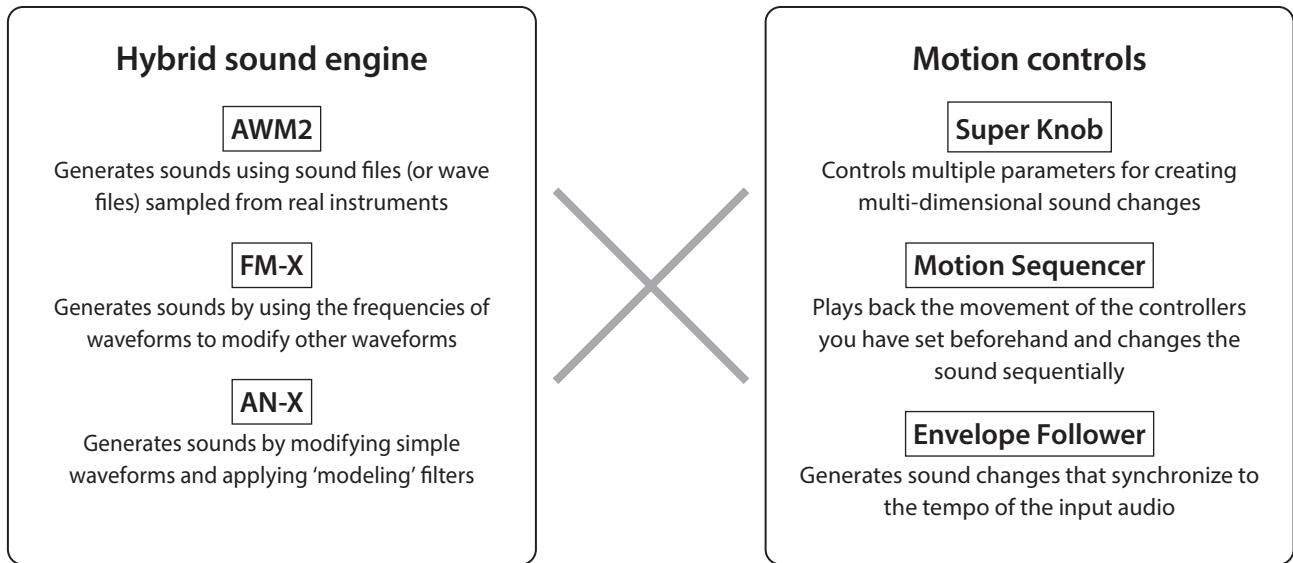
Hybrid sound engine

AWM2

Generates sounds using sound files (or wave files) sampled from real instruments

FM-X

Generates sounds by using the frequencies of waveforms to modify other waveforms

AN-X

Generates sounds by modifying simple waveforms and applying 'modeling' filters

Motion controls

Super Knob

Controls multiple parameters for creating multi-dimensional sound changes

Motion Sequencer

Plays back the movement of the controllers you have set beforehand and changes the sound sequentially

Envelope Follower

Generates sound changes that synchronize to the tempo of the input audio